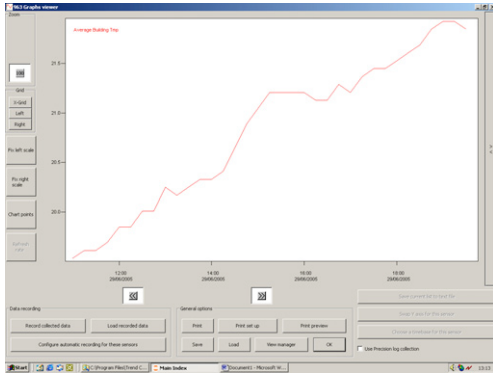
963 Graphs viewer

Zoom

Grid
Y-Grid
Left
Right

Fix left scale

Fix right scale

Chart points

Refresh rate

Average Building Tmp

21.5
21.0
20.5
20.0

12:00
29/06/2005
14:00
29/06/2005
16:00
29/06/2005
18:00
29/06/2005

Data recording
Record collected data
Load recorded data
Configure automatic recording for these sensors

General options
Print
Print set up
Print preview
Save
Load
View manager
OK

Save current set to Excel file
Show Y axis for this sensor
Choose a timebase for this sensor
Use Precision log collection

Start
C:\Program Files\Trend C...
Main Index
Document1 - Microsoft W...
15:15